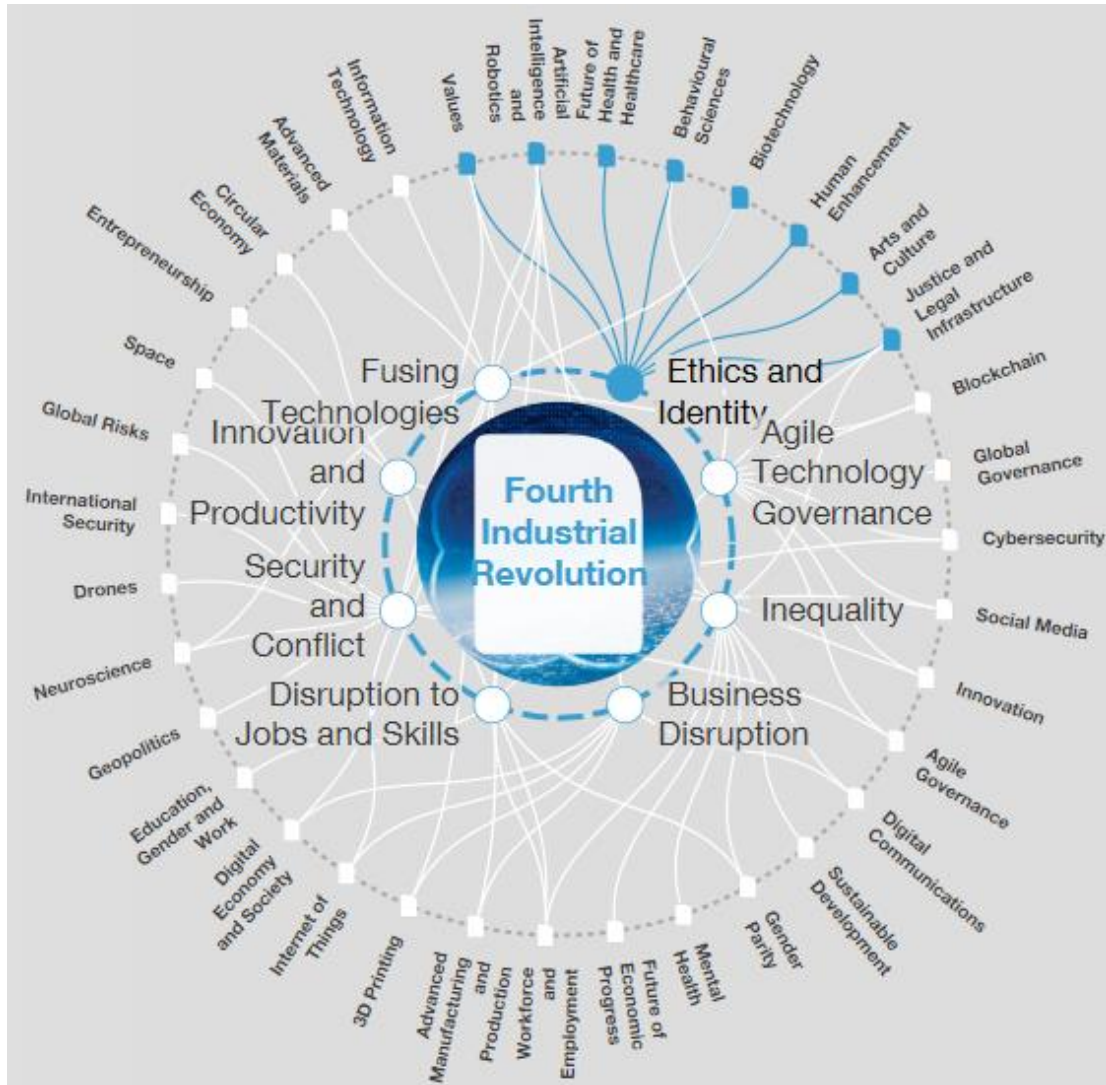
Fourth Industrial Revolution

Fusing Technologies

Ethics and Identity

Agile Technology Governance

Inequality

Business Disruption

Disruption to Jobs and Skills

Security and Conflict

Innovation and Productivity

Values

Artificial Intelligence and Robotics

Future of Health and Healthcare

Behavioural Sciences

Biotechnology

Human Enhancement

Arts and Culture

Justice and Legal Infrastructure

Blockchain

Global Governance

Cybersecurity

Social Media

Innovation

Agile Governance

Digital Communications

Sustainable Development

Gender Parity

Mental Health

Future of Economic Progress

Workforce and Employment

Advanced Manufacturing and Production

3D Printing

Internet of Things

Digital Economy and Society

Education, Gender and Work

Geopolitics

Neuroscience

Drones

International Security

Global Risks

Space

Entrepreneurship

Circular Economy

Advanced Materials

Information Technology